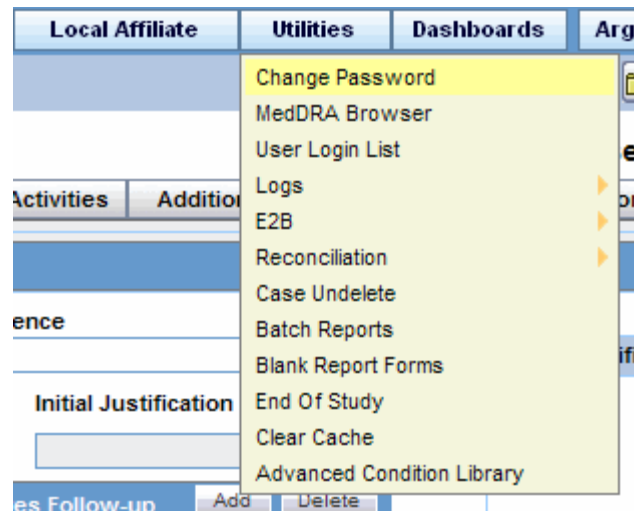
Local Affiliate
Utilities
Dashboards
Arg

Change Password
MedDRA Browser
User Login List
Logs
E2B
Reconciliation
Case Undelete
Batch Reports
Blank Report Forms
End Of Study
Clear Cache
Advanced Condition Library

e
Activities
Additio
o
ence
if
Initial Justification
es Follow-up
Add
Delete